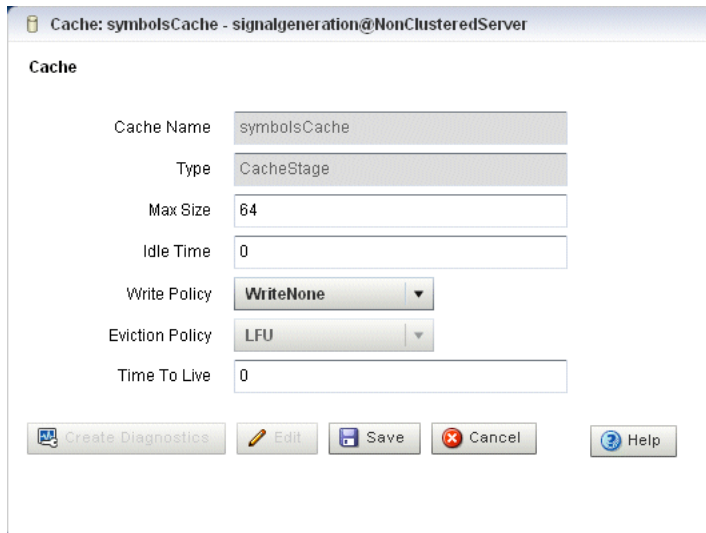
Cache: symbolsCache - signalgeneration@NonClusteredServer

Cache

Cache Name symbolsCache

Type CacheStage

Max Size 64

Idle Time 0

Write Policy WriteNone

Eviction Policy LFU

Time To Live 0

Create Diagnostics Edit Save Cancel Help